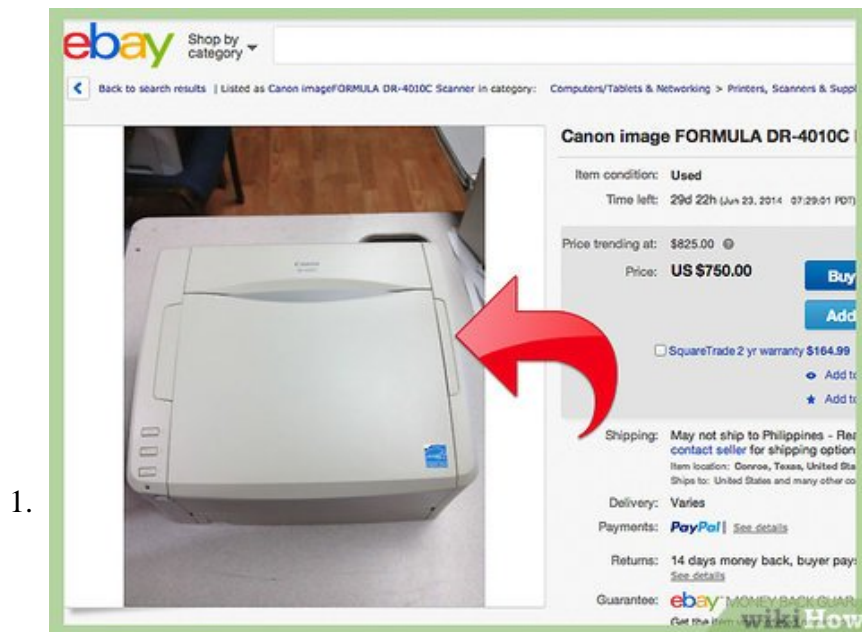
ebay Shop by category

Back to search results | Listed as Canon imageFORMULA DR-4010C Scanner in category: Computers/Tablets & Networking > Printers, Scanners & Supp

Canon image FORMULA DR-4010C

Item condition: Used

Time left: 29d 22h (Jun 23, 2014 07:29:01 PDT)

Price trending at: $825.00

Price: US $750.00

Buy

Add

SquareTrade 2 yr warranty $164.99

Add t

Add t

Shipping: May not ship to Philippines - Re contact seller for shipping option Item location: Conroe, Texas, United Sta Ships to: United States and many other co

Delivery: Varies

Payments: PayPal | See details

Returns: 14 days money back, buyer pay See details

Guarantee: ebay MONEY BACK GUAR Get the item

wikiHow

1.